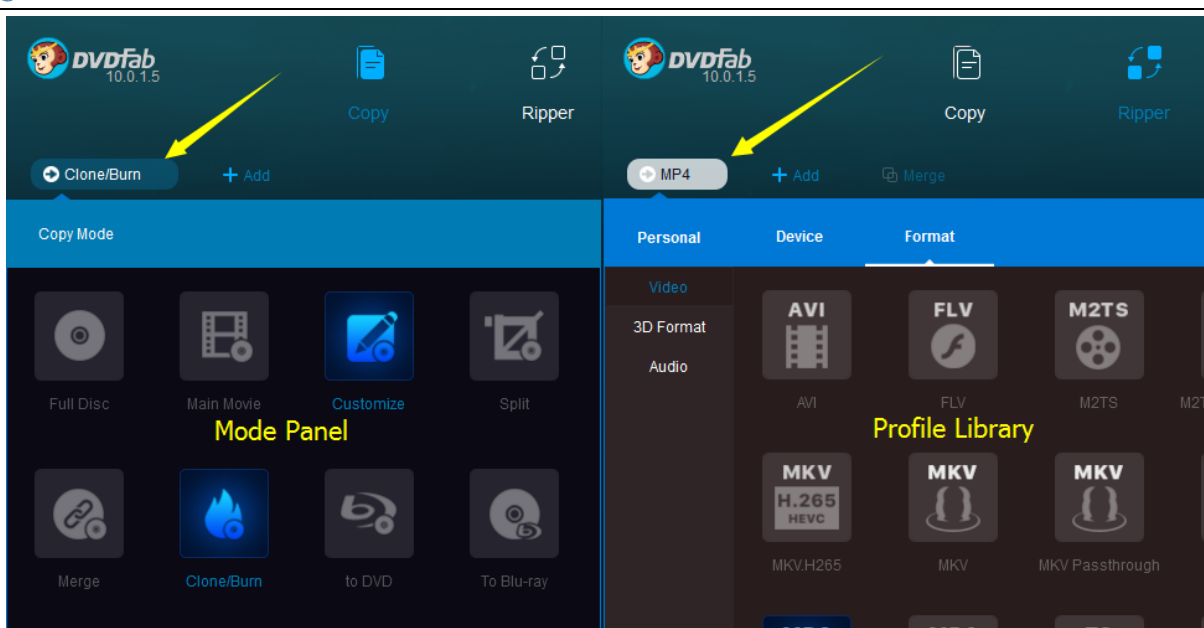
DVDFab 10.0.1.5

Copy

Ripper

Clone/Burn

+ Add

Copy Mode

Full Disc

Main Movie

Customize

Split

Mode Panel

Merge

Clone/Burn

to DVD

To Blu-ray

DVDFab 10.0.1.5

Copy

Ripper

MP4

+ Add

Merge

Personal

Device

Format

Video

3D Format

Audio

AVI

AVI

FLV

FLV

M2TS

M2TS

M2T

Profile Library

MKV H.265 HEVC

MKV.H265

MKV

MKV

MKV

MKV Passthrough